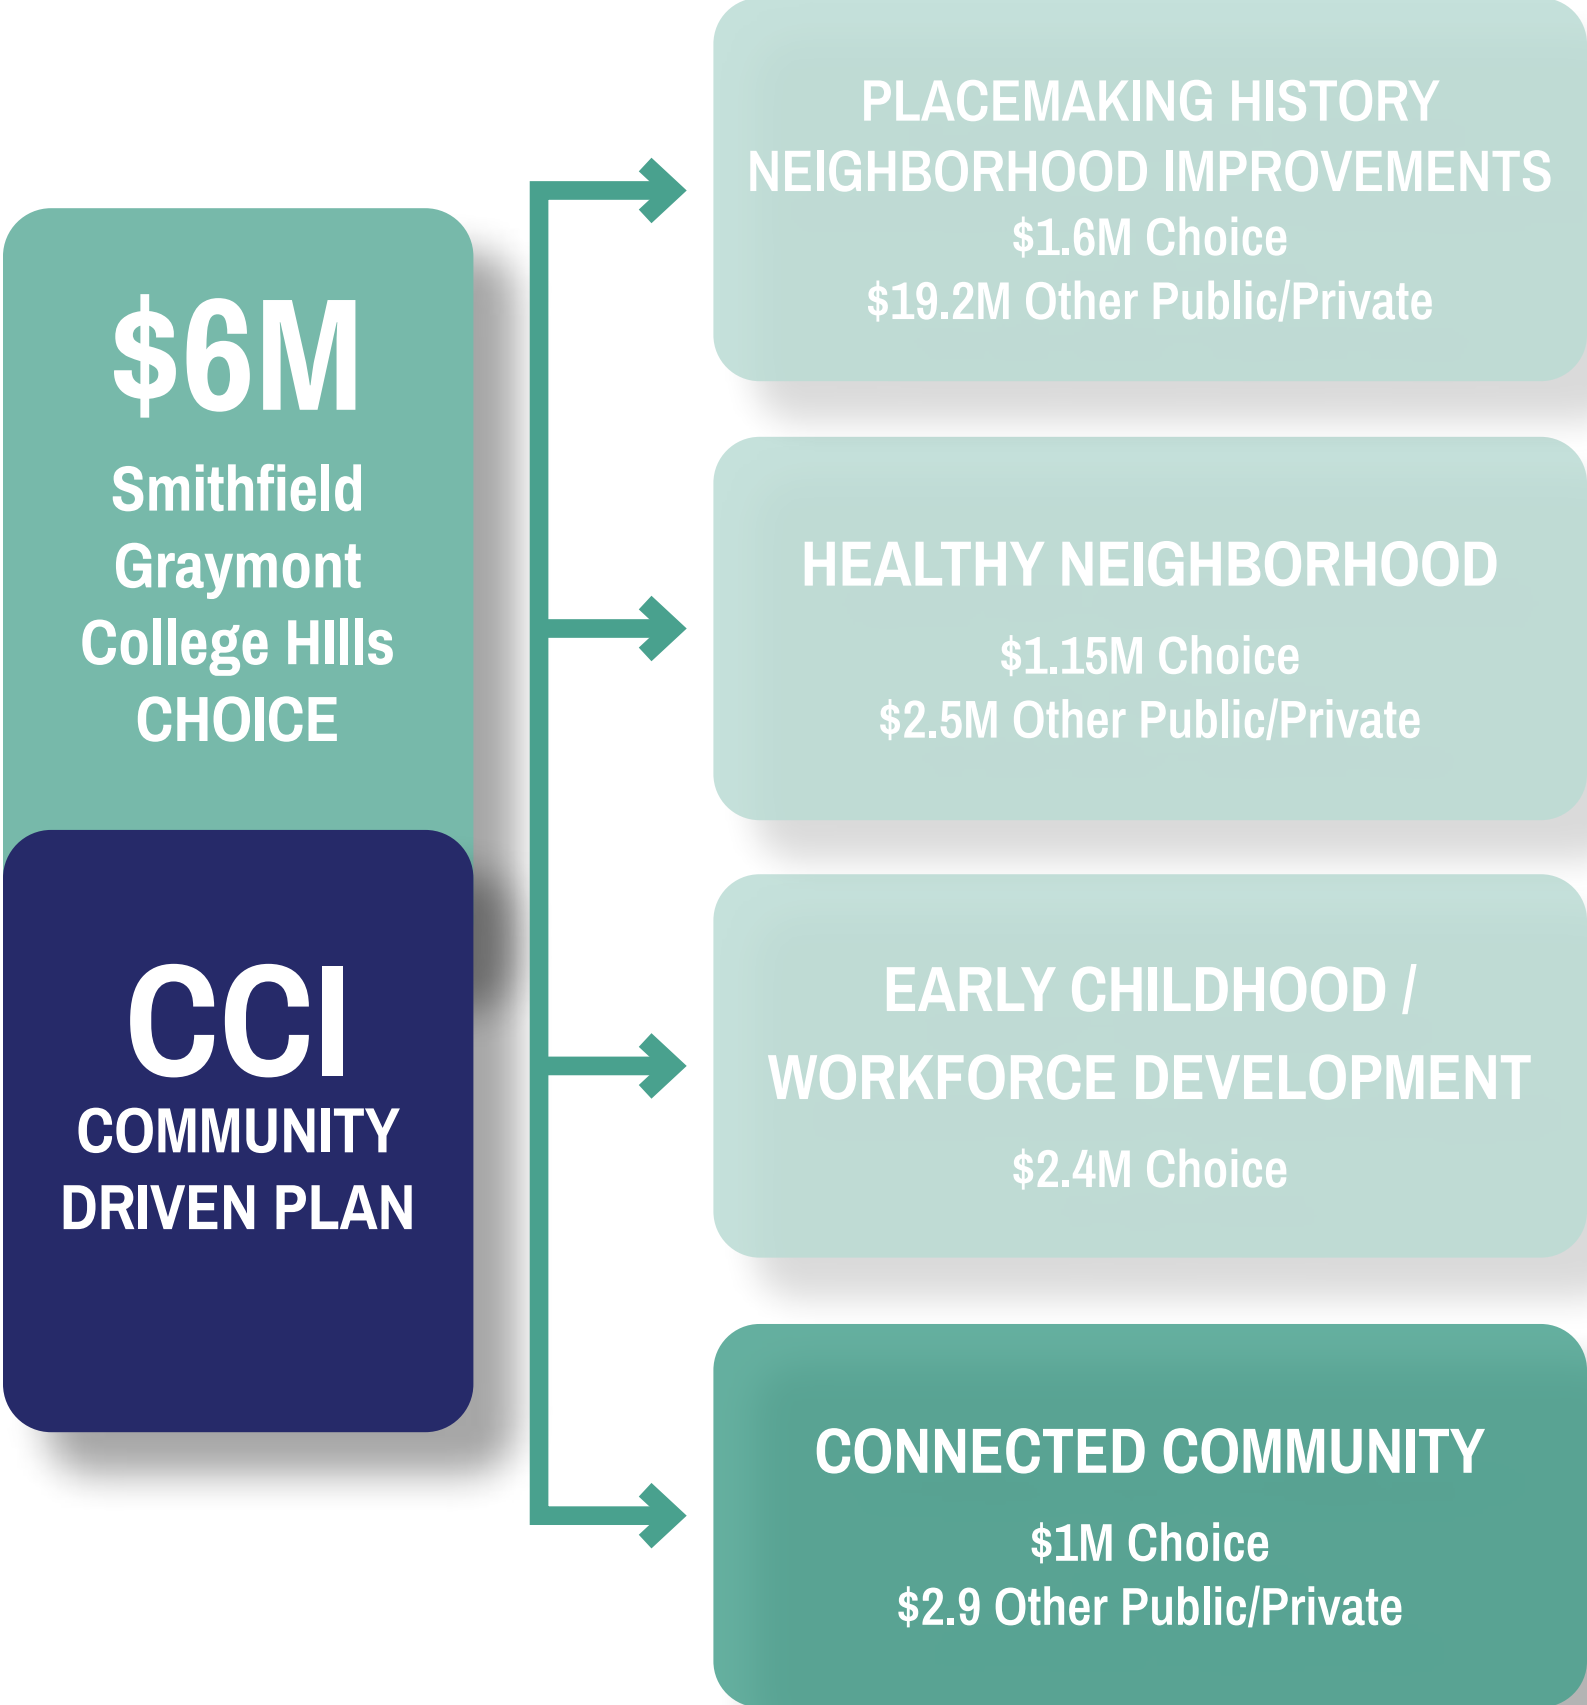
$6M
Smithfield
Graymont
College HIlls
CHOICE

CCI
COMMUNITY
DRIVEN PLAN

PLACEMAKING HISTORY
NEIGHBORHOOD IMPROVEMENTS
$1.6M Choice
$19.2M Other Public/Private

HEALTHY NEIGHBORHOOD
$1.15M Choice
$2.5M Other Public/Private

EARLY CHILDHOOD /
WORKFORCE DEVELOPMENT
$2.4M Choice

CONNECTED COMMUNITY
$1M Choice
$2.9 Other Public/Private